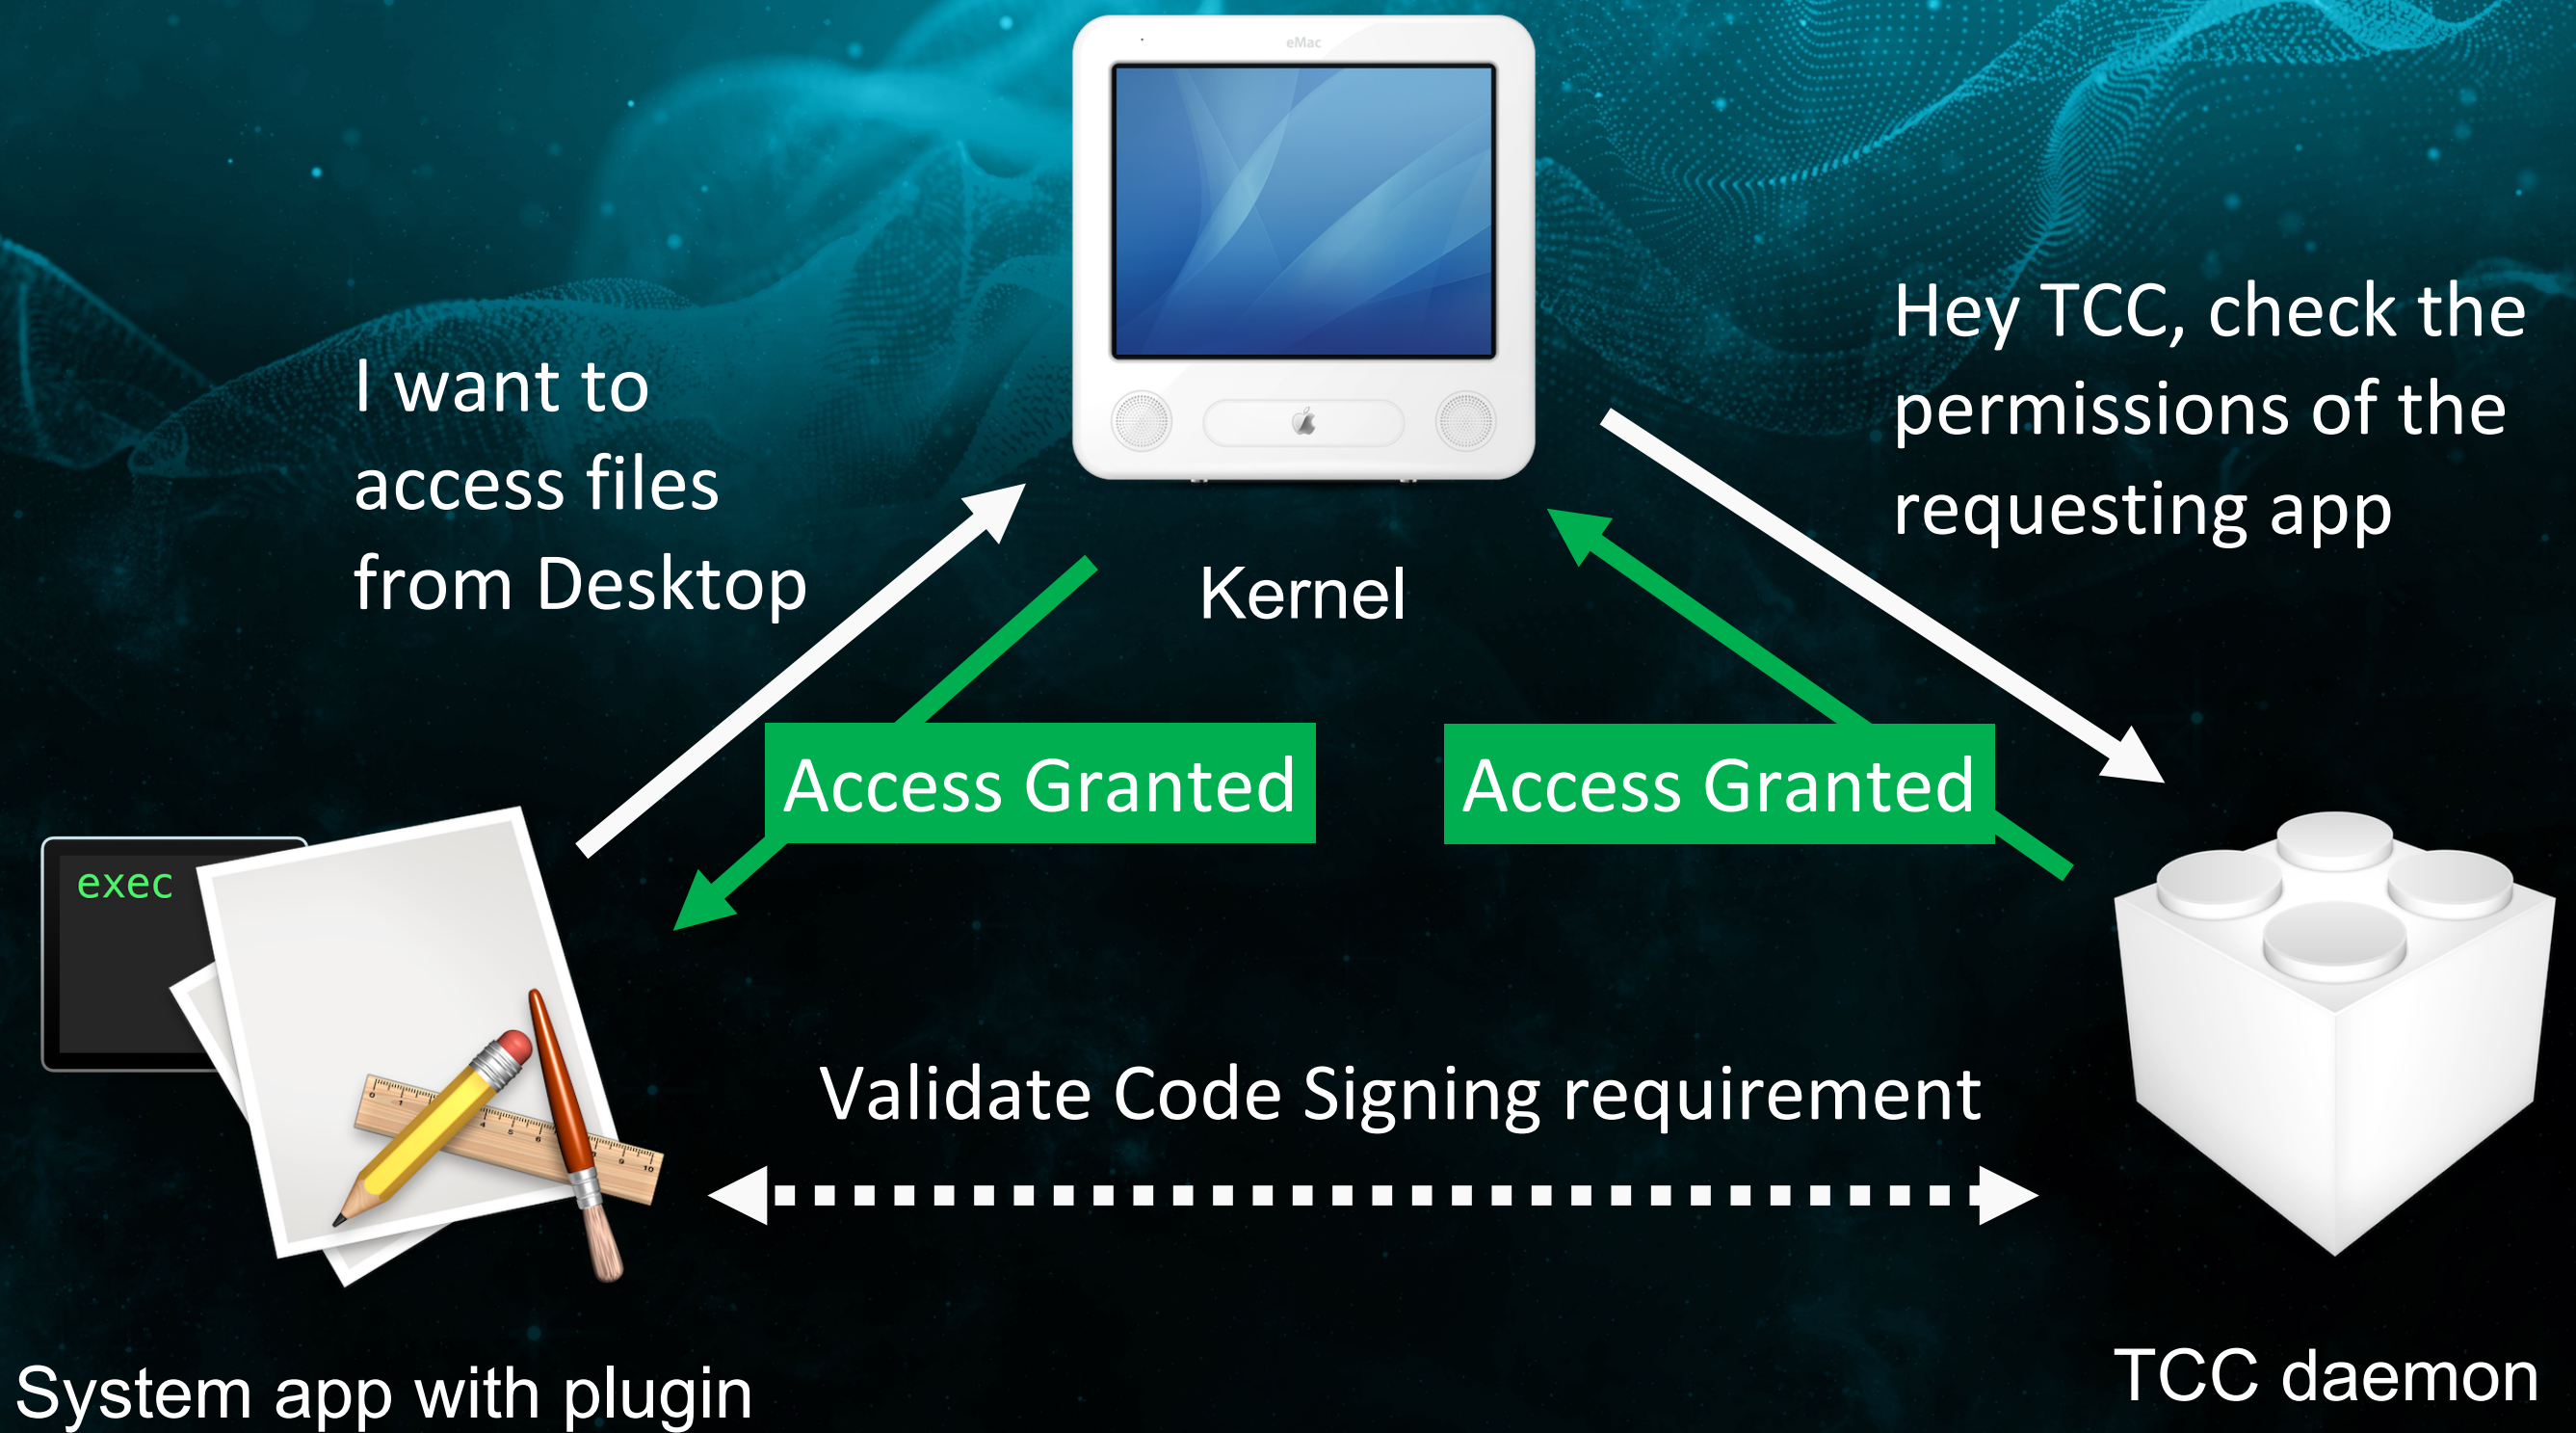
eMac

Hey TCC, check the permissions of the requesting app

I want to access files from Desktop

Kernel

Access Granted

Access Granted

exec

Validate Code Signing requirement

System app with plugin

TCC daemon